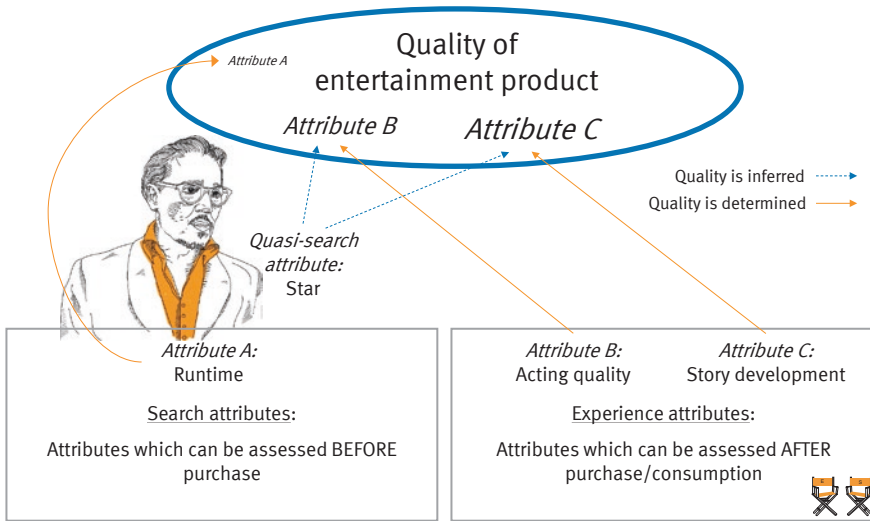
Quality of entertainment product

Attribute A

Attribute B

Attribute C

Quality is inferred

Quality is determined

Quasi-search attribute:
Star

Attribute A:
Runtime

Search attributes:

Attributes which can be assessed BEFORE purchase

Attribute B:
Acting quality

Attribute C:
Story development

Experience attributes:

Attributes which can be assessed AFTER purchase/consumption